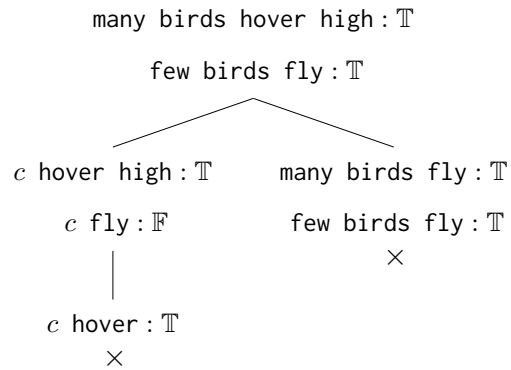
many birds hover high : $\mathbb{T}$

few birds fly : $\mathbb{T}$

$c$ hover high : $\mathbb{T}$

$c$ fly : $\mathbb{F}$

$c$ hover : $\mathbb{T}$

$\times$

many birds fly : $\mathbb{T}$

few birds fly : $\mathbb{T}$

$\times$